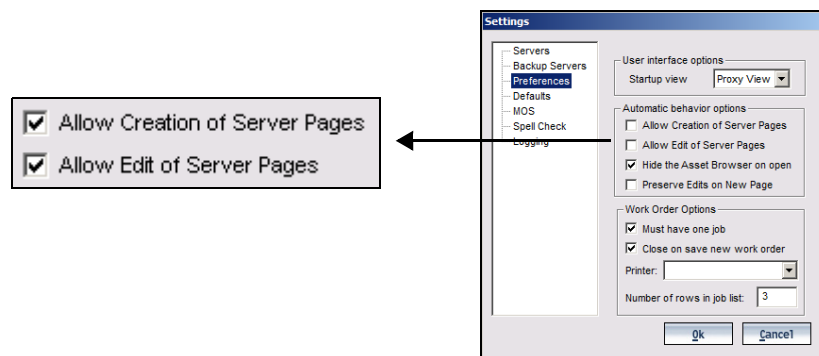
Allow Creation of Server Pages
Allow Edit of Server Pages

Settings

Servers
Backup Servers
Preferences
Defaults
MOS
Spell Check
Logging

User interface options
Startup view
Proxy View

Automatic behavior options
Allow Creation of Server Pages
Allow Edit of Server Pages
Hide the Asset Browser on open
Preserve Edits on New Page

Work Order Options
Must have one job
Close on save new work order
Printer:
Number of rows in job list:
3

Ok
Cancel